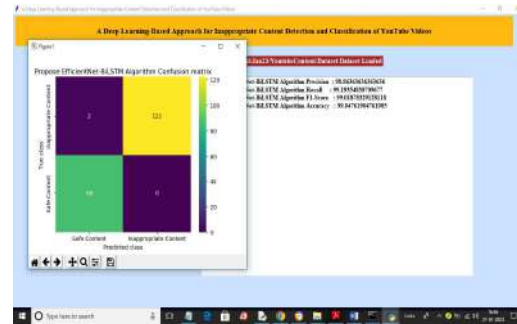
A Deep Learning Based Approach for Inappropriate Content Detection and Classification of YouTube Videos

Figure 1

Propose EfficientNet-BiLSTM Algorithm Confusion matrix

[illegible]/YoutubeContent/Dataset Dataset Loaded

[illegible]Net-BiLSTM Algorithm Precision : 99.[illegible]
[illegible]Net-BiLSTM Algorithm Recall : 99.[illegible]
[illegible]Net-BiLSTM Algorithm F1 Score : 99.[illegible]
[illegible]Net-BiLSTM Algorithm Accuracy : 99.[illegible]

| True class | Safe Content | Inappropriate Content |
|---|---|---|
| Inappropriate Content | 2 | 121 |
| Safe Content | 10 | 0 |

Predicted class

120
100
80
60
40
20
0

Type here to search